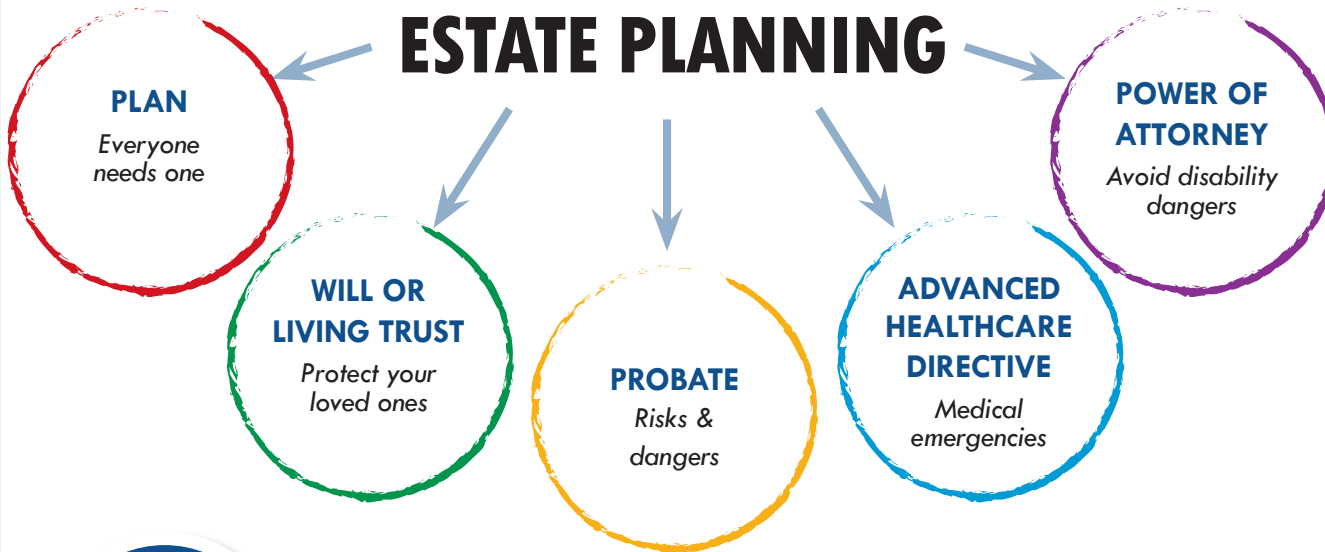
ESTATE PLANNING

PLAN
Everyone needs one

WILL OR LIVING TRUST
Protect your loved ones

PROBATE
Risks & dangers

ADVANCED HEALTHCARE DIRECTIVE
Medical emergencies

POWER OF ATTORNEY
Avoid disability dangers